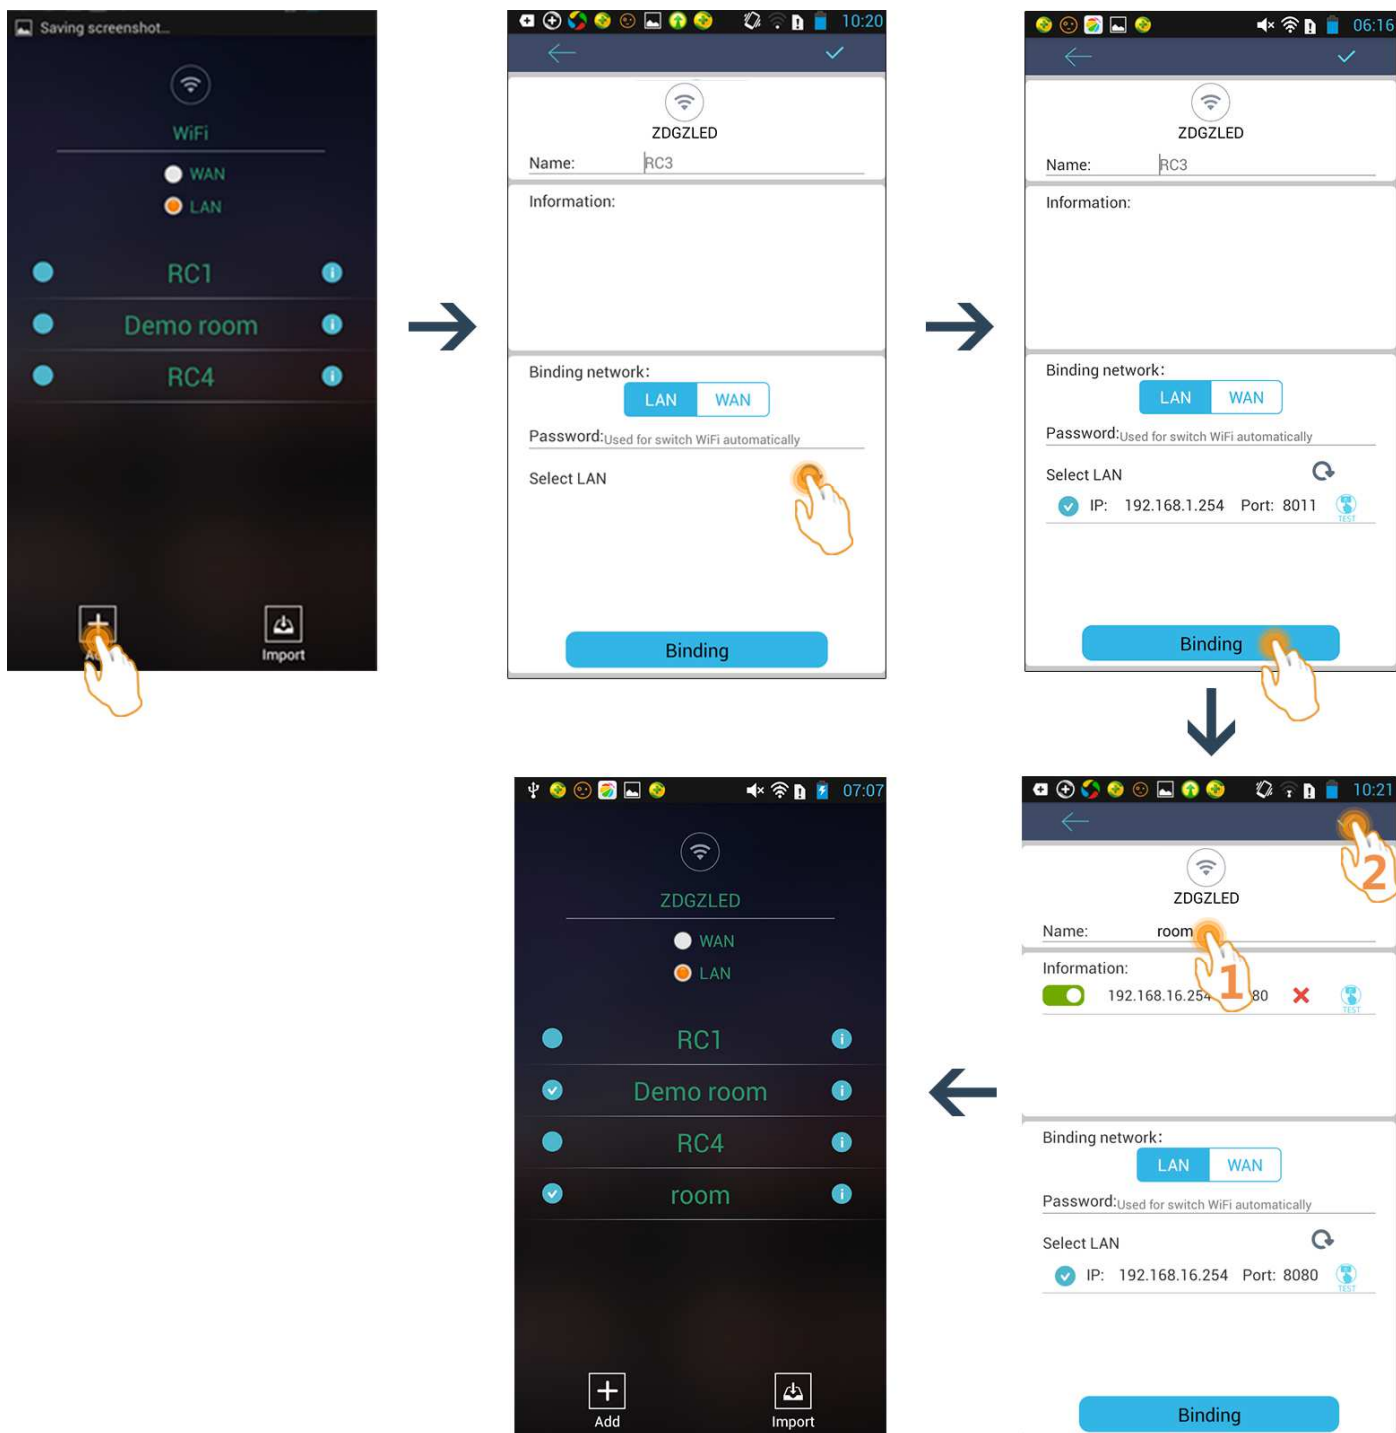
Saving screenshot...

WiFi

WAN

LAN

RC1

Demo room

RC4

Ad

Import

10:20

ZDGZLED

Name: RC3

Information:

Binding network:

LAN WAN

Password: Used for switch WiFi automatically

Select LAN

Binding

06:16

ZDGZLED

Name: RC3

Information:

Binding network:

LAN WAN

Password: Used for switch WiFi automatically

Select LAN

IP: 192.168.1.254 Port: 8011

TEST

Binding

10:21

ZDGZLED

Name: room

Information:

192.168.16.254 80

TEST

Binding network:

LAN WAN

Password: Used for switch WiFi automatically

Select LAN

IP: 192.168.16.254 Port: 8080

TEST

Binding

1

2

07:07

ZDGZLED

WAN

LAN

RC1

Demo room

RC4

room

Add

Import